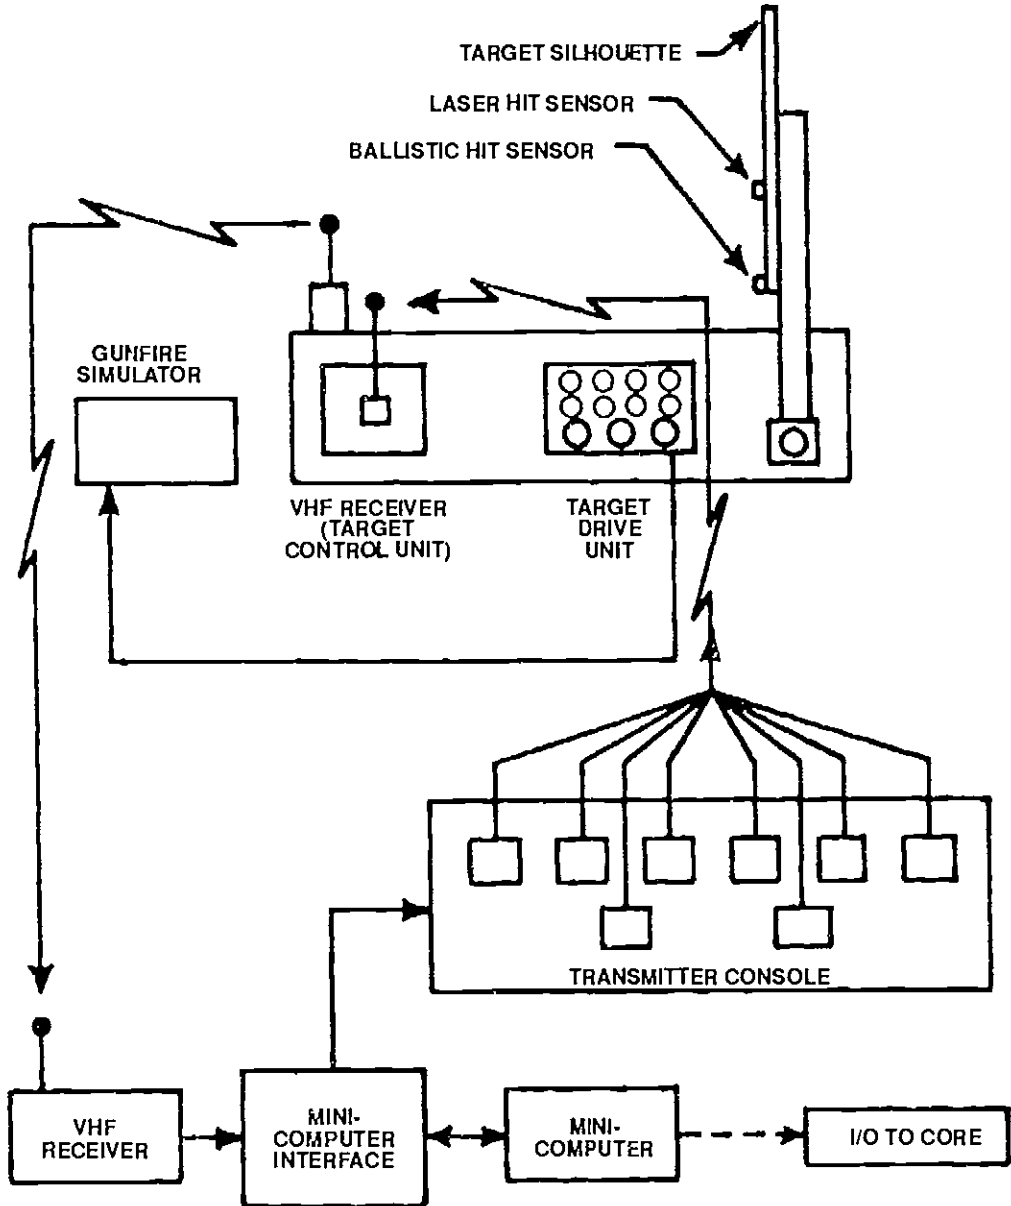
TARGET SILHOUETTE
LASER HIT SENSOR
BALLISTIC HIT SENSOR

GUNFIRE SIMULATOR

VHF RECEIVER (TARGET CONTROL UNIT)

TARGET DRIVE UNIT

TRANSMITTER CONSOLE

VHF RECEIVER

MINI-COMPUTER INTERFACE

MINI-COMPUTER

I/O TO CORE